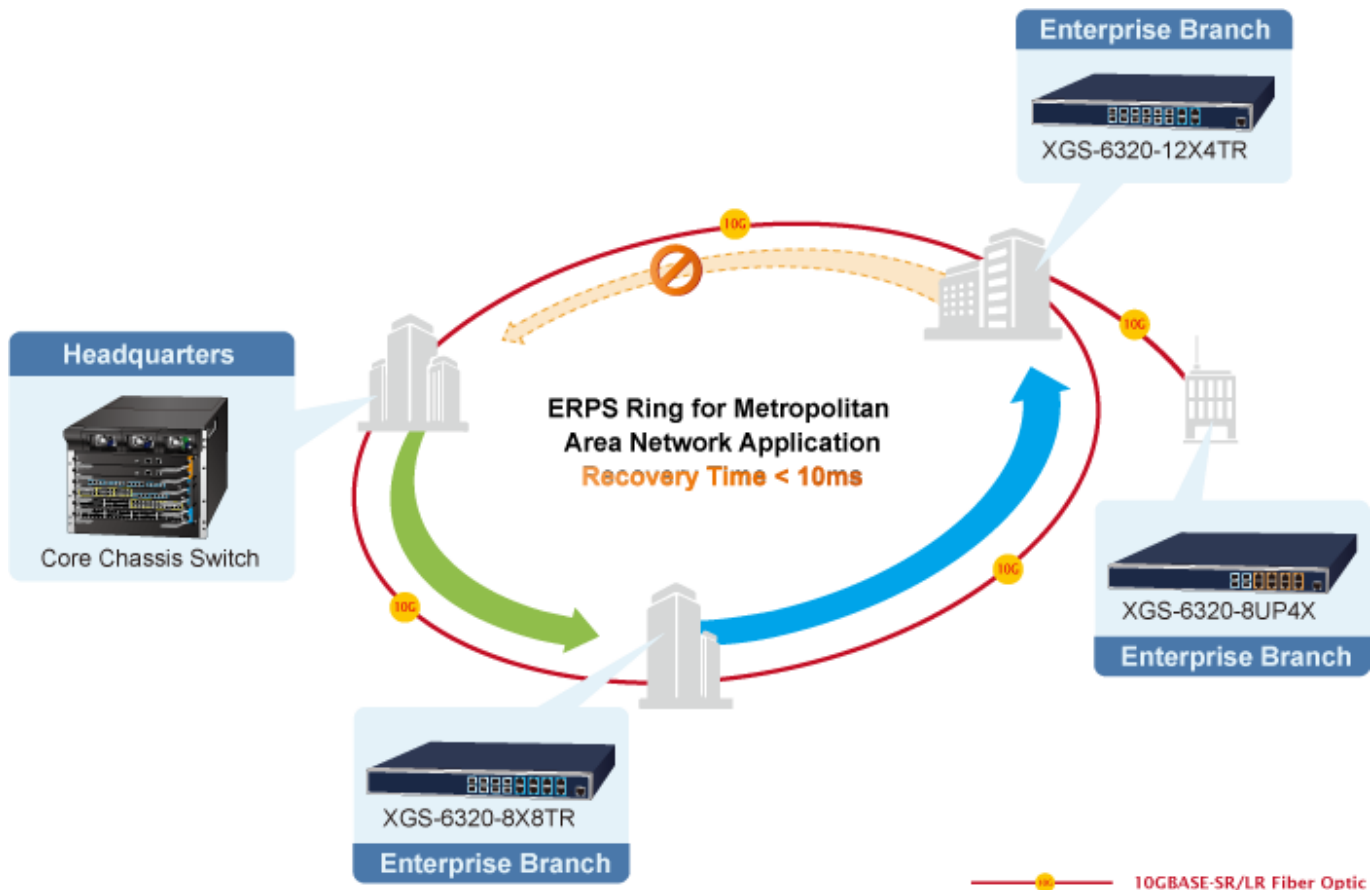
Enterprise Branch

XGS-6320-12X4TR

10G

10G

Headquarters

Core Chassis Switch

ERPS Ring for Metropolitan Area Network Application

Recovery Time < 10ms

10G

10G

XGS-6320-8UP4X

Enterprise Branch

XGS-6320-8X8TR

Enterprise Branch

10G 10GBASE-SR/LR Fiber Optic